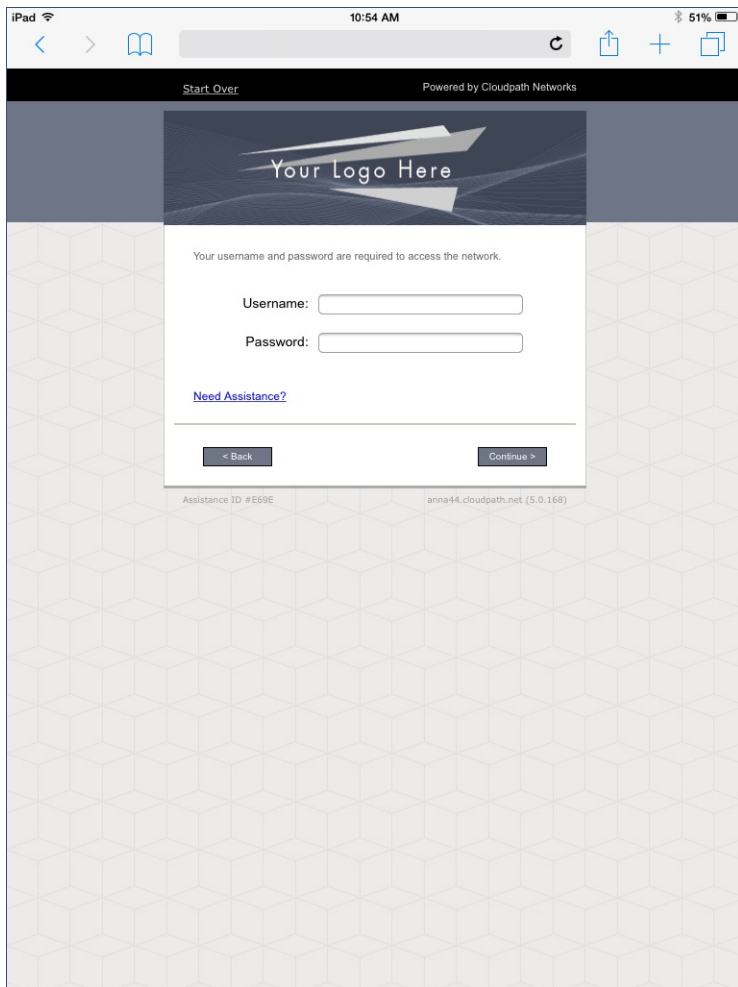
iPad

10:54 AM

51%

Start Over

Powered by Cloudpath Networks

Your Logo Here

Your username and password are required to access the network.

Username:

Password:

Need Assistance?

< Back

Continue >

Assistance ID #E69E

anna44.cloudpath.net (5.0.168)